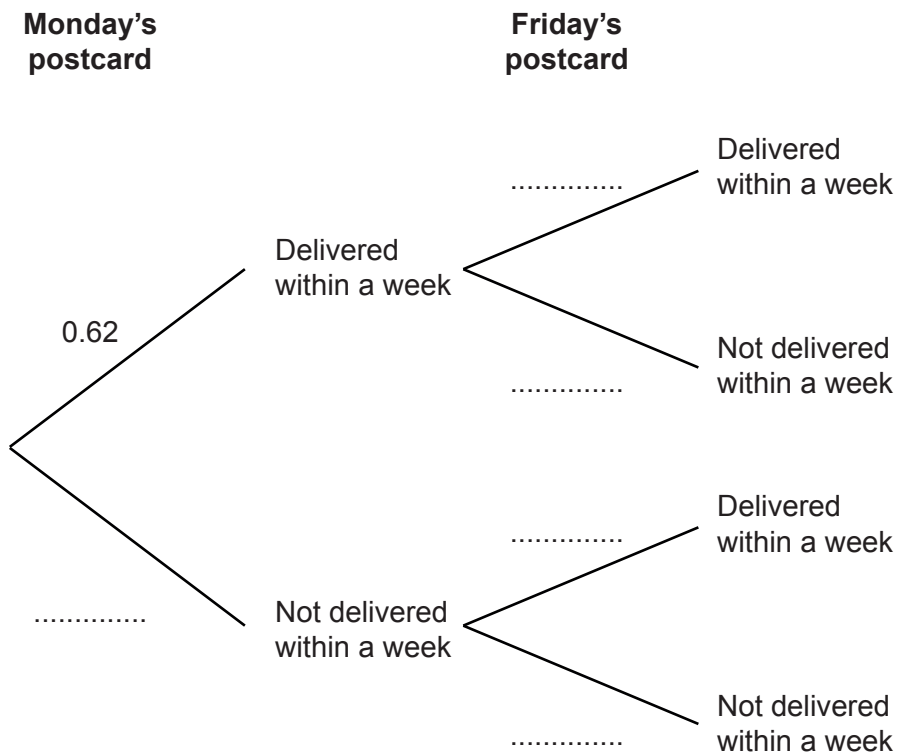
**Monday's postcard**

**Friday's postcard**

.............

Delivered within a week

Delivered within a week

0.62

Not delivered within a week

.............

.............

Delivered within a week

.............

Not delivered within a week

Not delivered within a week

.............